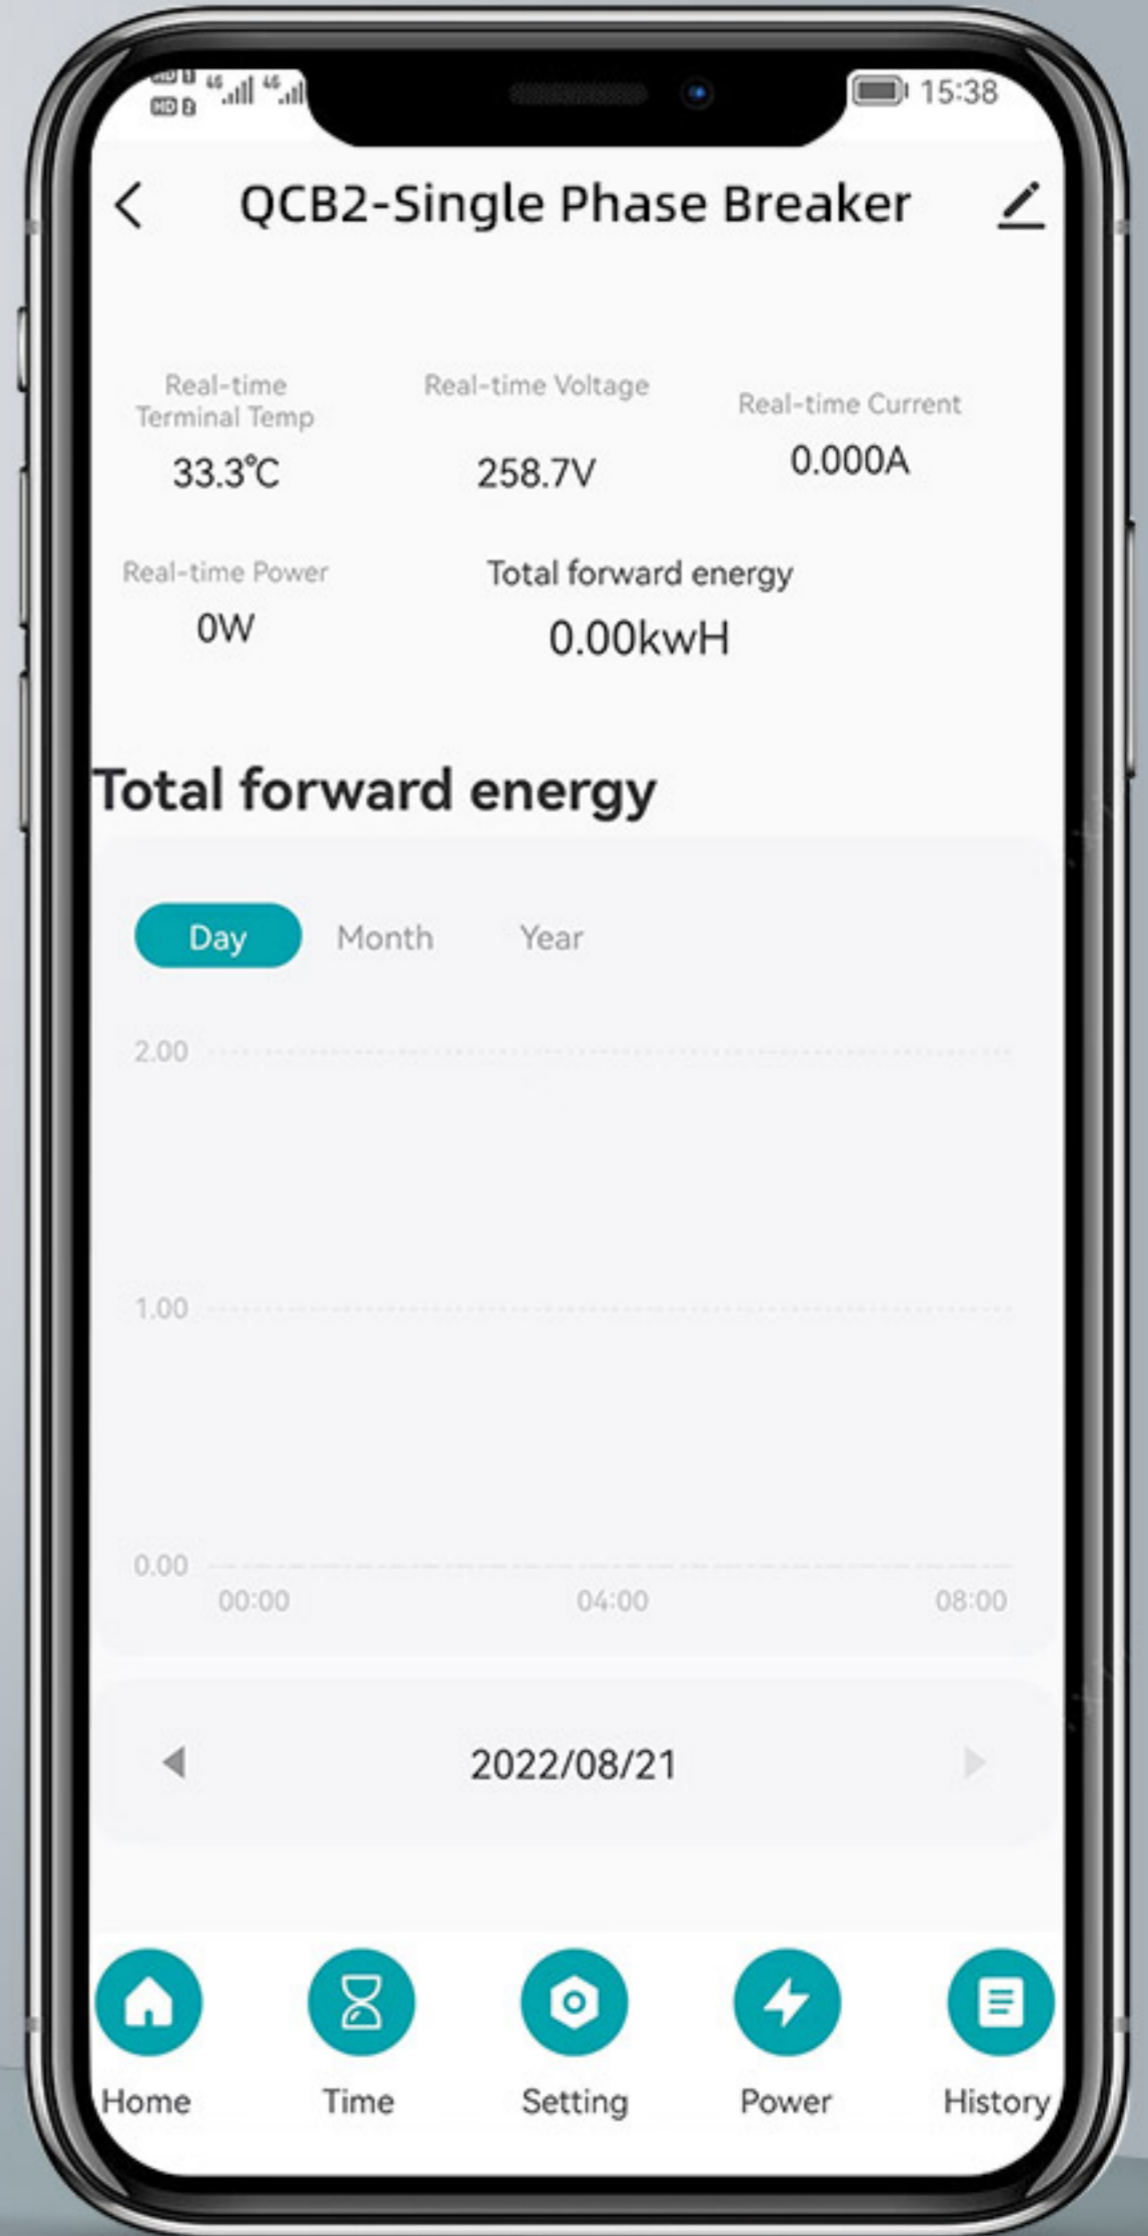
15:38

QCB2-Single Phase Breaker

Real-time Terminal Temp
33.3℃

Real-time Voltage
258.7V

Real-time Current
0.000A

Real-time Power
0W

Total forward energy
0.00kwH

Total forward energy

Day Month Year

2.00
1.00
0.00
00:00 04:00 08:00

2022/08/21

Home Time Setting Power History